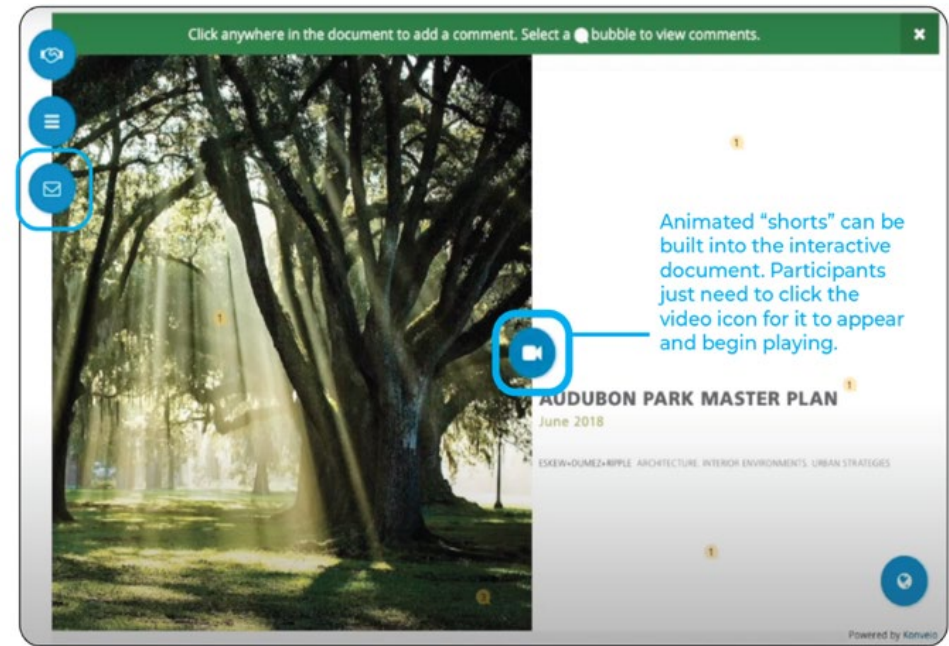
Click anywhere in the document to add a comment. Select a bubble to view comments.

×

1

Animated "shorts" can be built into the interactive document. Participants just need to click the video icon for it to appear and begin playing.

1

1

AUDUBON PARK MASTER PLAN

June 2018

ESKEW+DUMEZ+RIPPLE ARCHITECTURE INTERIOR ENVIRONMENTS URBAN STRATEGIES

1

1

Powered by Konveio